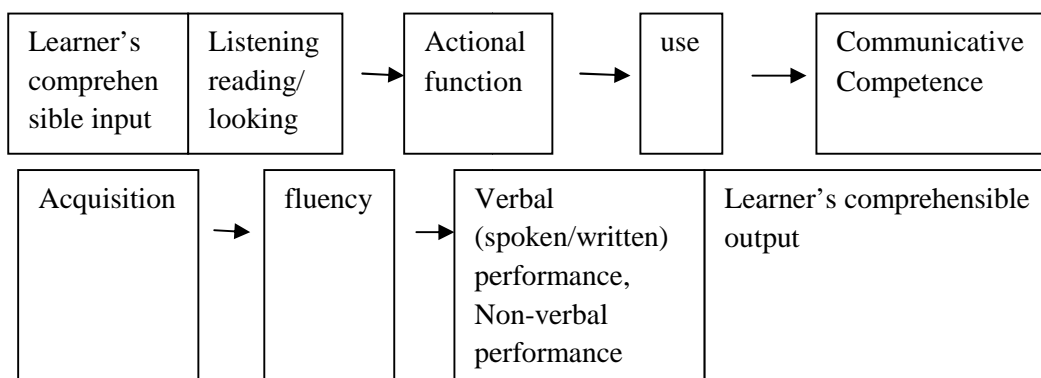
Learner's comprehensible input

Listening reading/ looking

Actional function

use

Communicative Competence

Acquisition

fluency

Verbal (spoken/written) performance, Non-verbal performance

Learner's comprehensible output